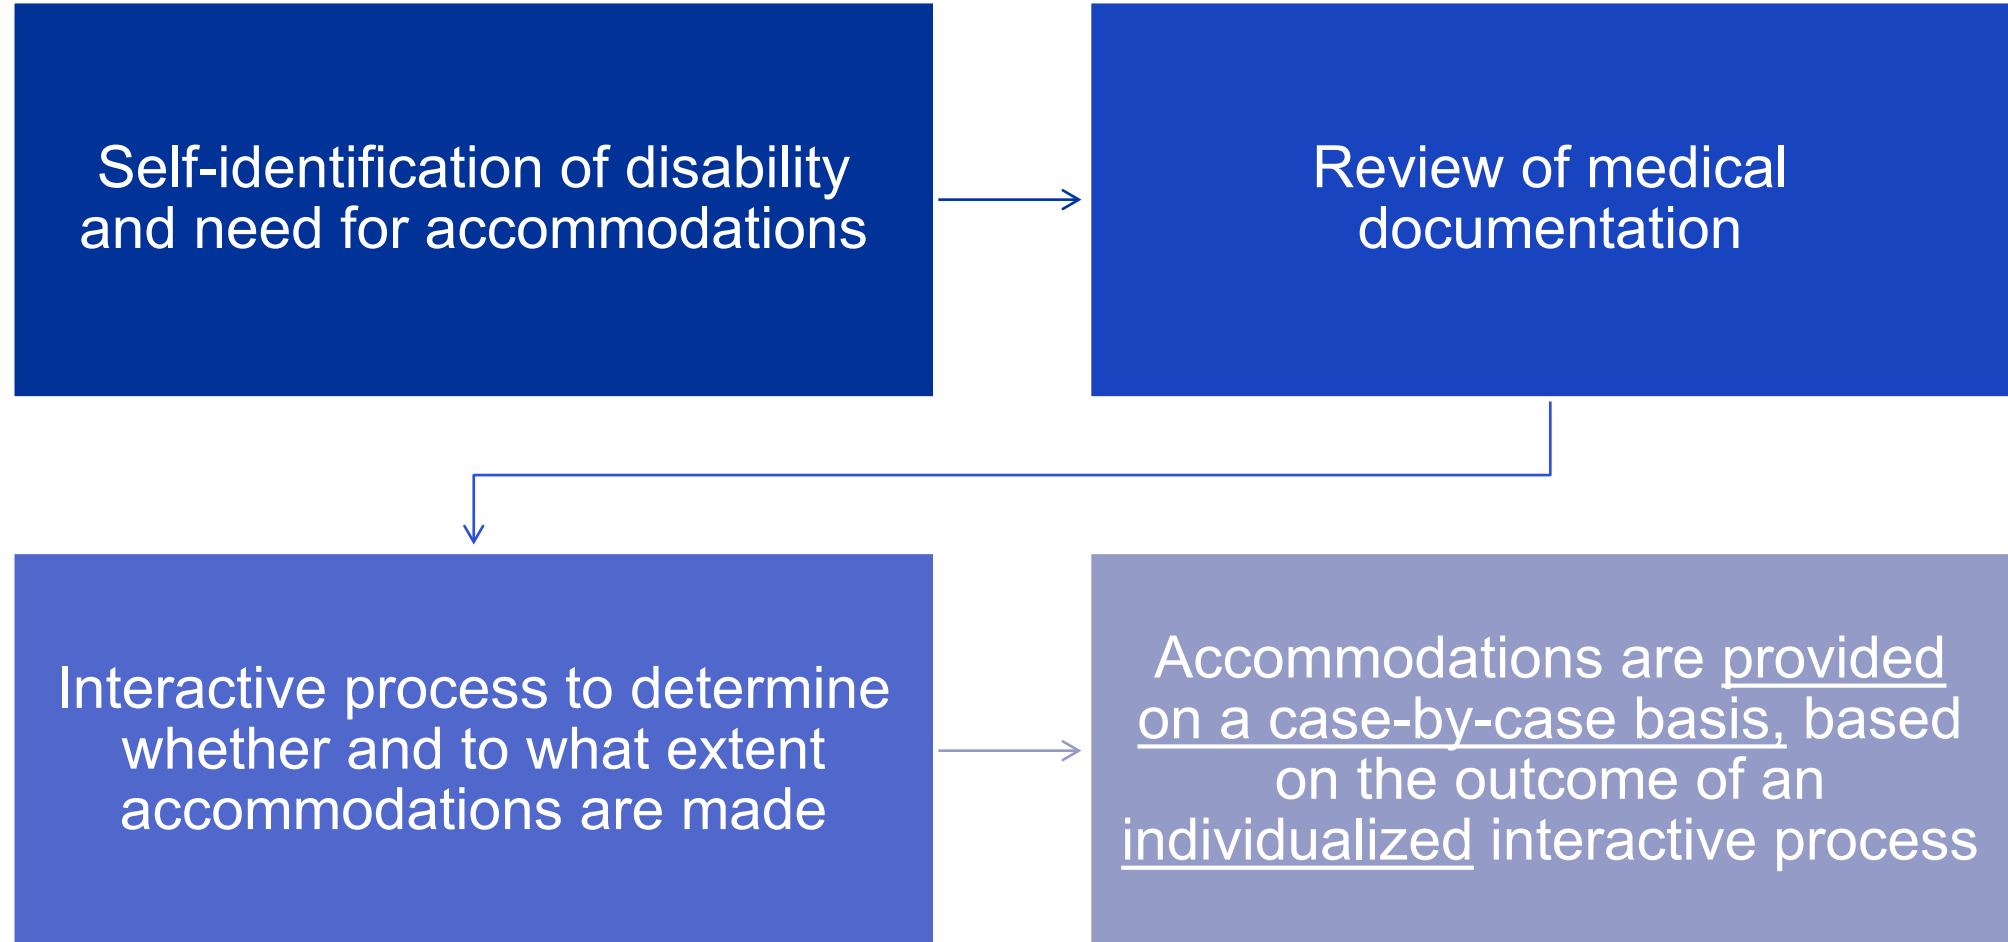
Self-identification of disability and need for accommodations

Review of medical documentation

Interactive process to determine whether and to what extent accommodations are made

Accommodations are provided on a case-by-case basis, based on the outcome of an individualized interactive process